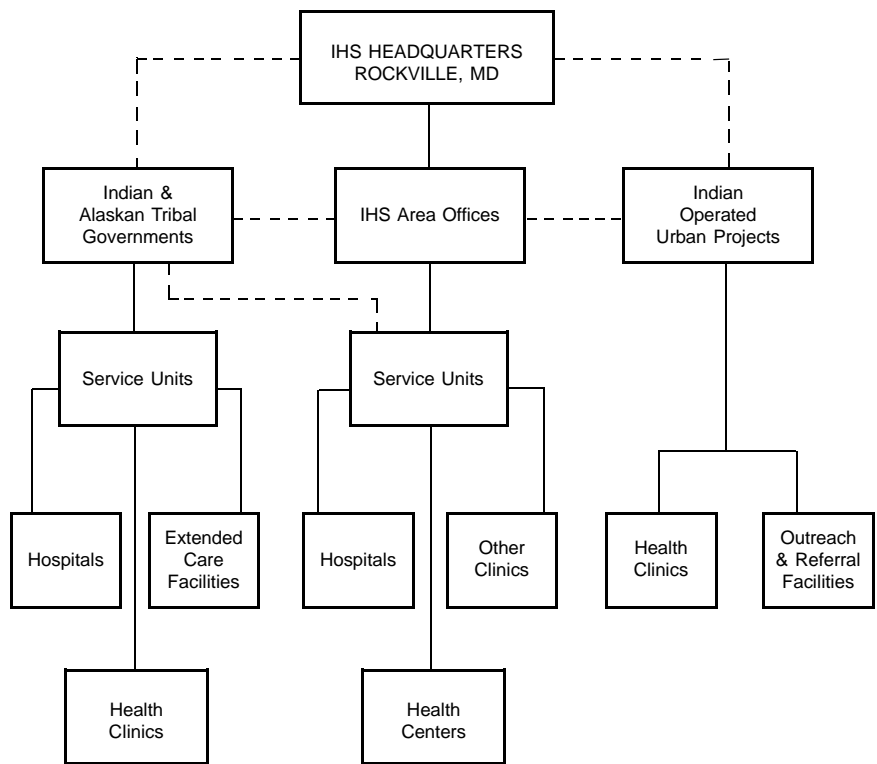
IHS HEADQUARTERS
ROCKVILLE, MD

Indian & Alaskan Tribal Governments

IHS Area Offices

Indian Operated Urban Projects

Service Units

Service Units

Hospitals

Extended Care Facilities

Hospitals

Other Clinics

Health Clinics

Outreach & Referral Facilities

Health Clinics

Health Centers